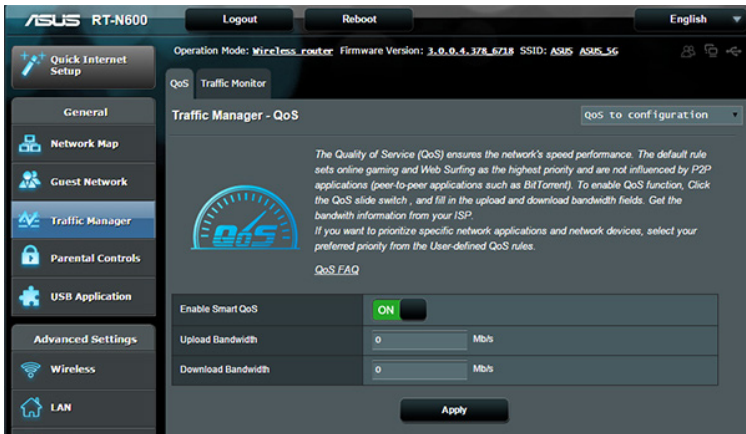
ASUS RT-N600

Logout

Reboot

English

Quick Internet Setup

Operation Mode: Wireless router Firmware Version: 3.0.0.4.378_6718 SSID: ASUS ASUS_5G

QoS

Traffic Monitor

General

Network Map

Guest Network

Traffic Manager

Parental Controls

USB Application

Advanced Settings

Wireless

LAN

Traffic Manager - QoS

QoS to configuration

The Quality of Service (QoS) ensures the network's speed performance. The default rule sets online gaming and Web Surfing as the highest priority and are not influenced by P2P applications (peer-to-peer applications such as BitTorrent). To enable QoS function, Click the QoS slide switch , and fill in the upload and download bandwidth fields. Get the bandwidth information from your ISP.
If you want to prioritize specific network applications and network devices, select your preferred priority from the User-defined QoS rules.

QoS FAQ

QoS

| Enable Smart QoS | ON |
|---|---|
| Upload Bandwidth | 0 Mb/s |
| Download Bandwidth | 0 Mb/s |

Apply